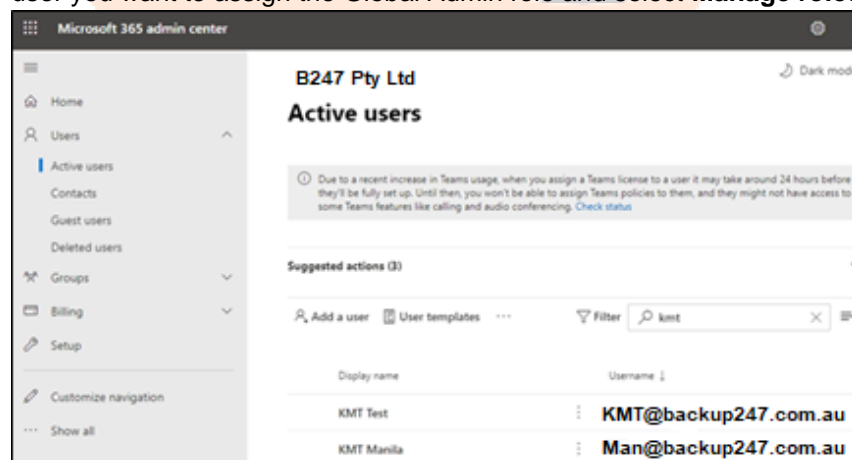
user you want to assign the Global Admin role and select Manage role

Microsoft 365 admin center

Home
Users
Active users
Contacts
Guest users
Deleted users
Groups
Billing
Setup
Customize navigation
Show all

B247 Pty Ltd
Dark mod

Active users

Due to a recent increase in Teams usage, when you assign a Teams license to a user it may take around 24 hours before they'll be fully set up. Until then, you won't be able to assign Teams policies to them, and they might not have access to some Teams features like calling and audio conferencing. Check status

Suggested actions (3)

Add a user   User templates   ···   Filter   kmt

Display name   Username

KMT Test   KMT@backup247.com.au
KMT Manila   Man@backup247.com.au